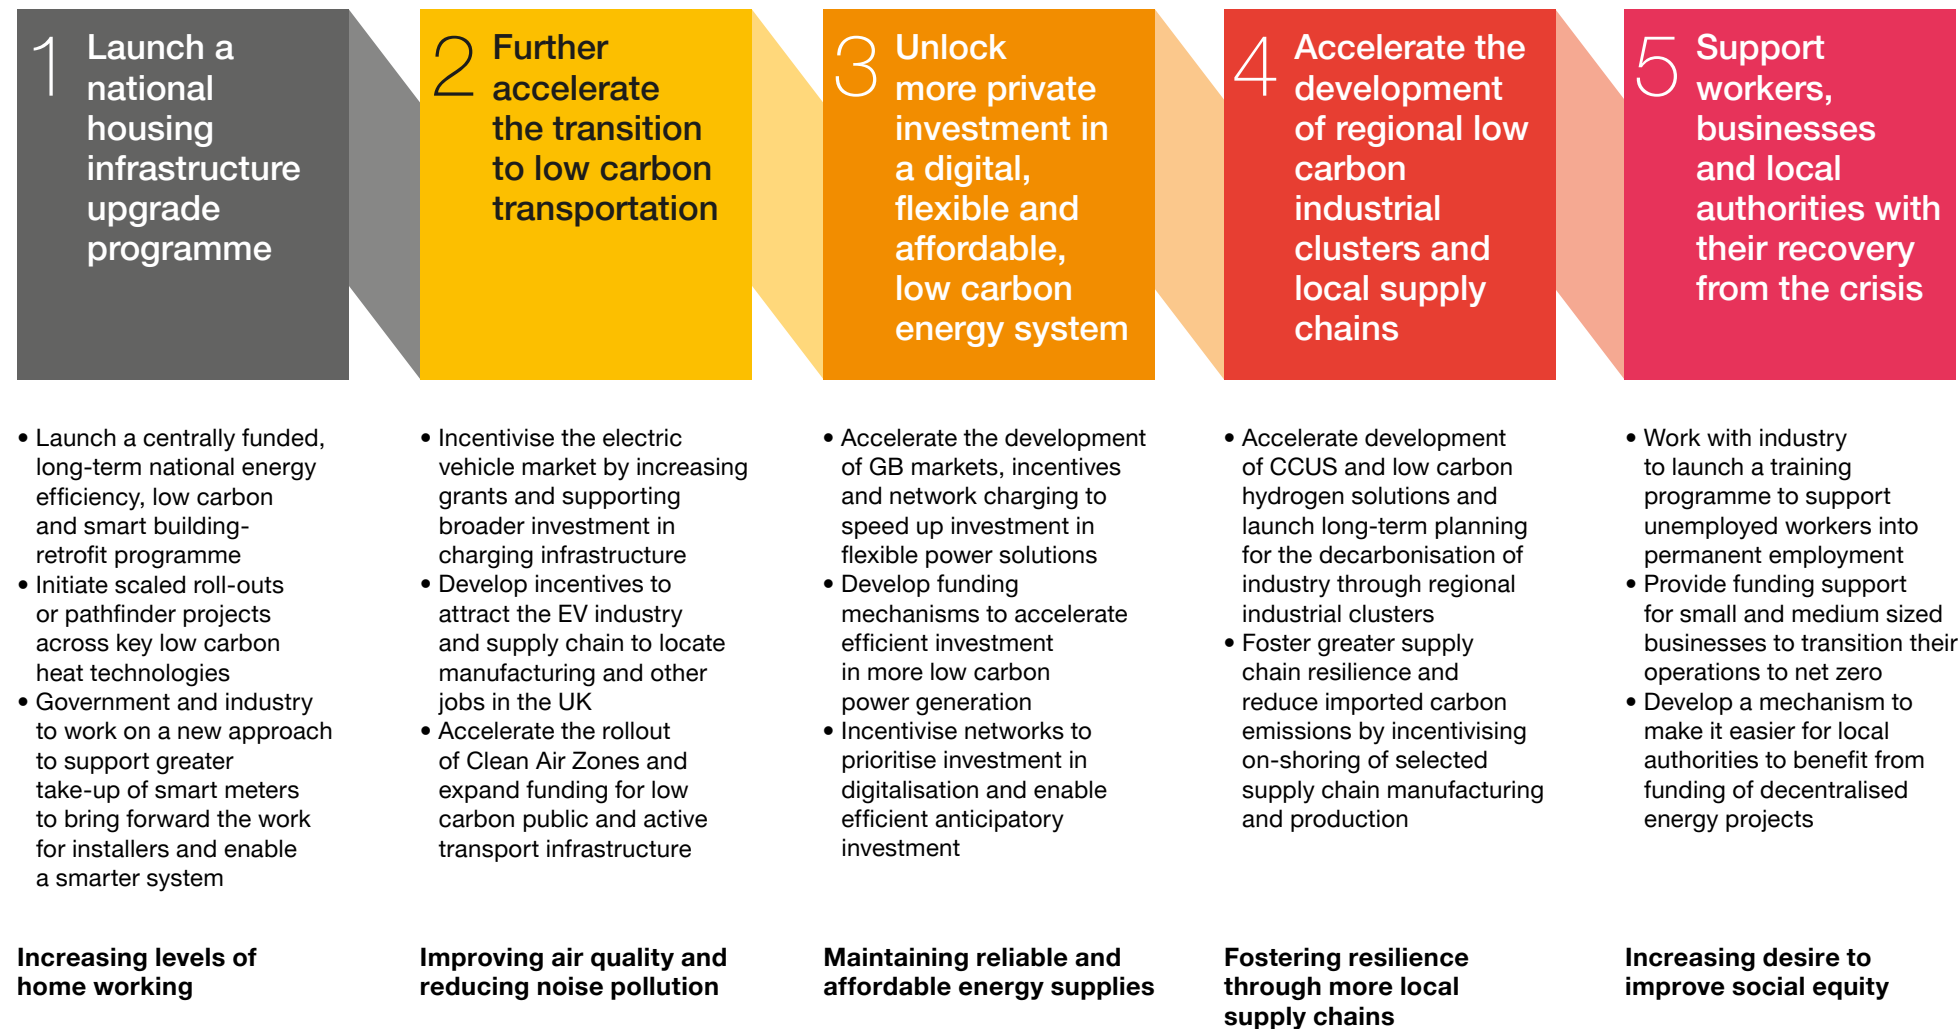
1 Launch a national housing infrastructure upgrade programme

• Launch a centrally funded, long-term national energy efficiency, low carbon and smart building-retrofit programme
• Initiate scaled roll-outs or pathfinder projects across key low carbon heat technologies
• Government and industry to work on a new approach to support greater take-up of smart meters to bring forward the work for installers and enable a smarter system

Increasing levels of home working

2 Further accelerate the transition to low carbon transportation

• Incentivise the electric vehicle market by increasing grants and supporting broader investment in charging infrastructure
• Develop incentives to attract the EV industry and supply chain to locate manufacturing and other jobs in the UK
• Accelerate the rollout of Clean Air Zones and expand funding for low carbon public and active transport infrastructure

Improving air quality and reducing noise pollution

3 Unlock more private investment in a digital, flexible and affordable, low carbon energy system

• Accelerate the development of GB markets, incentives and network charging to speed up investment in flexible power solutions
• Develop funding mechanisms to accelerate efficient investment in more low carbon power generation
• Incentivise networks to prioritise investment in digitalisation and enable efficient anticipatory investment

Maintaining reliable and affordable energy supplies

4 Accelerate the development of regional low carbon industrial clusters and local supply chains

• Accelerate development of CCUS and low carbon hydrogen solutions and launch long-term planning for the decarbonisation of industry through regional industrial clusters
• Foster greater supply chain resilience and reduce imported carbon emissions by incentivising on-shoring of selected supply chain manufacturing and production

Fostering resilience through more local supply chains

5 Support workers, businesses and local authorities with their recovery from the crisis

• Work with industry to launch a training programme to support unemployed workers into permanent employment
• Provide funding support for small and medium sized businesses to transition their operations to net zero
• Develop a mechanism to make it easier for local authorities to benefit from funding of decentralised energy projects

Increasing desire to improve social equity